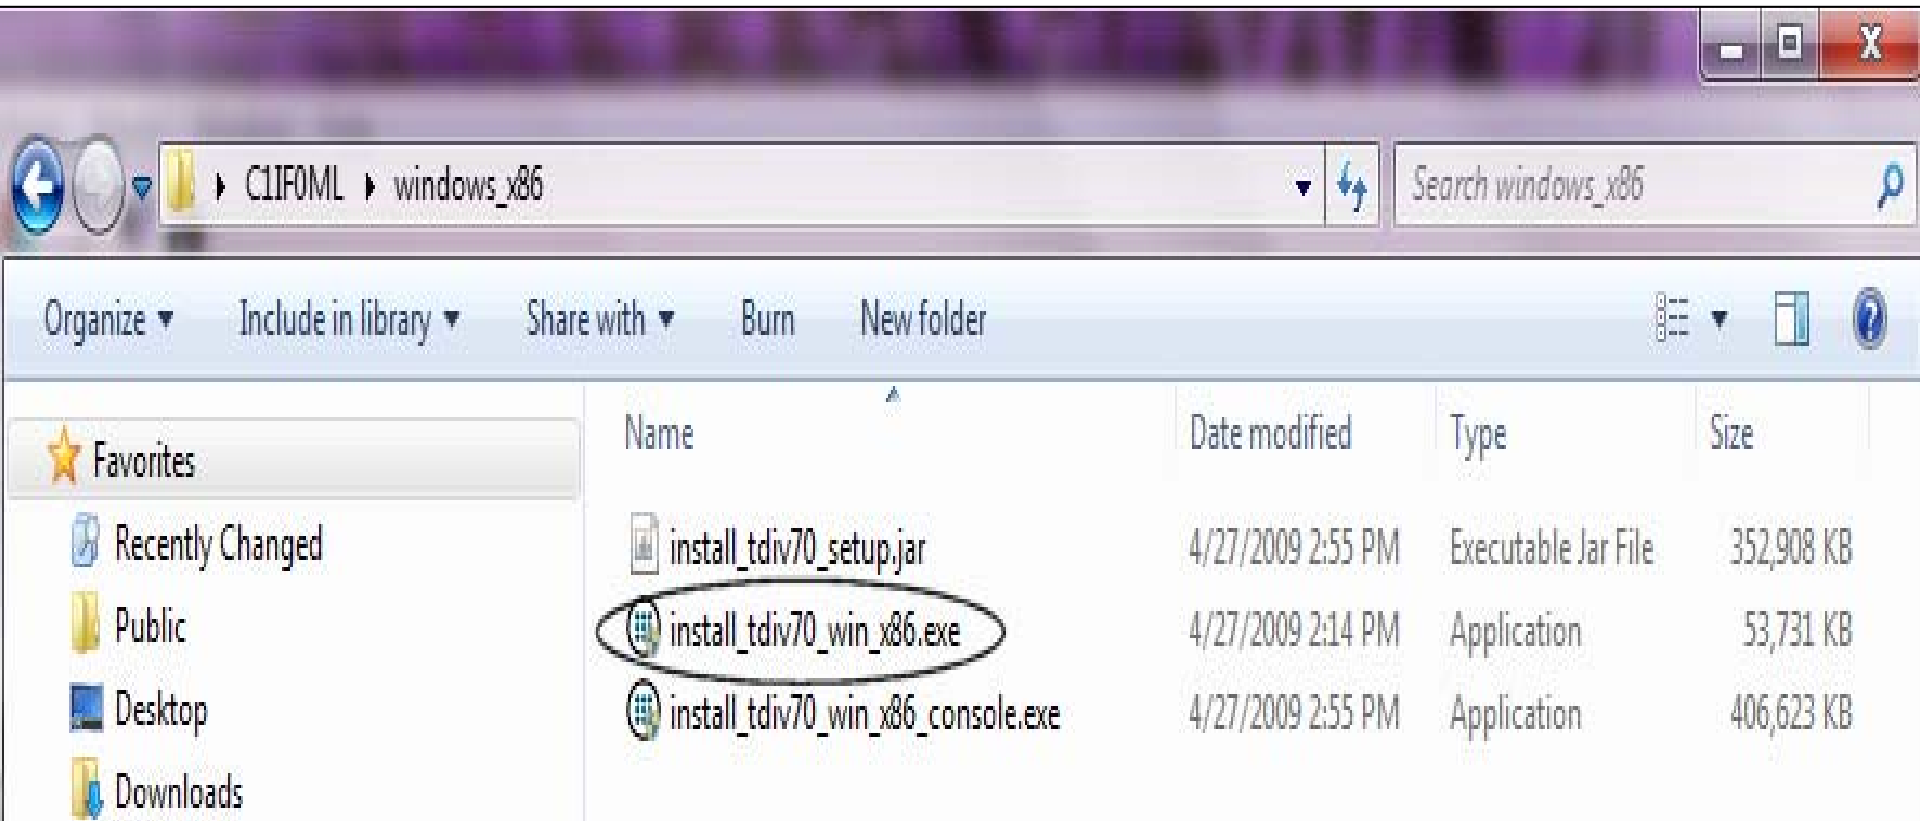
C1IF0ML ▸ windows_x86

Search windows_x86

Organize ▾ Include in library ▾ Share with ▾ Burn New folder

Favorites
Recently Changed
Public
Desktop
Downloads

| Name | Date modified | Type | Size |
|---|---|---|---|
| install_tdiv70_setup.jar | 4/27/2009 2:55 PM | Executable Jar File | 352,908 KB |
| install_tdiv70_win_x86.exe | 4/27/2009 2:14 PM | Application | 53,731 KB |
| install_tdiv70_win_x86_console.exe | 4/27/2009 2:55 PM | Application | 406,623 KB |